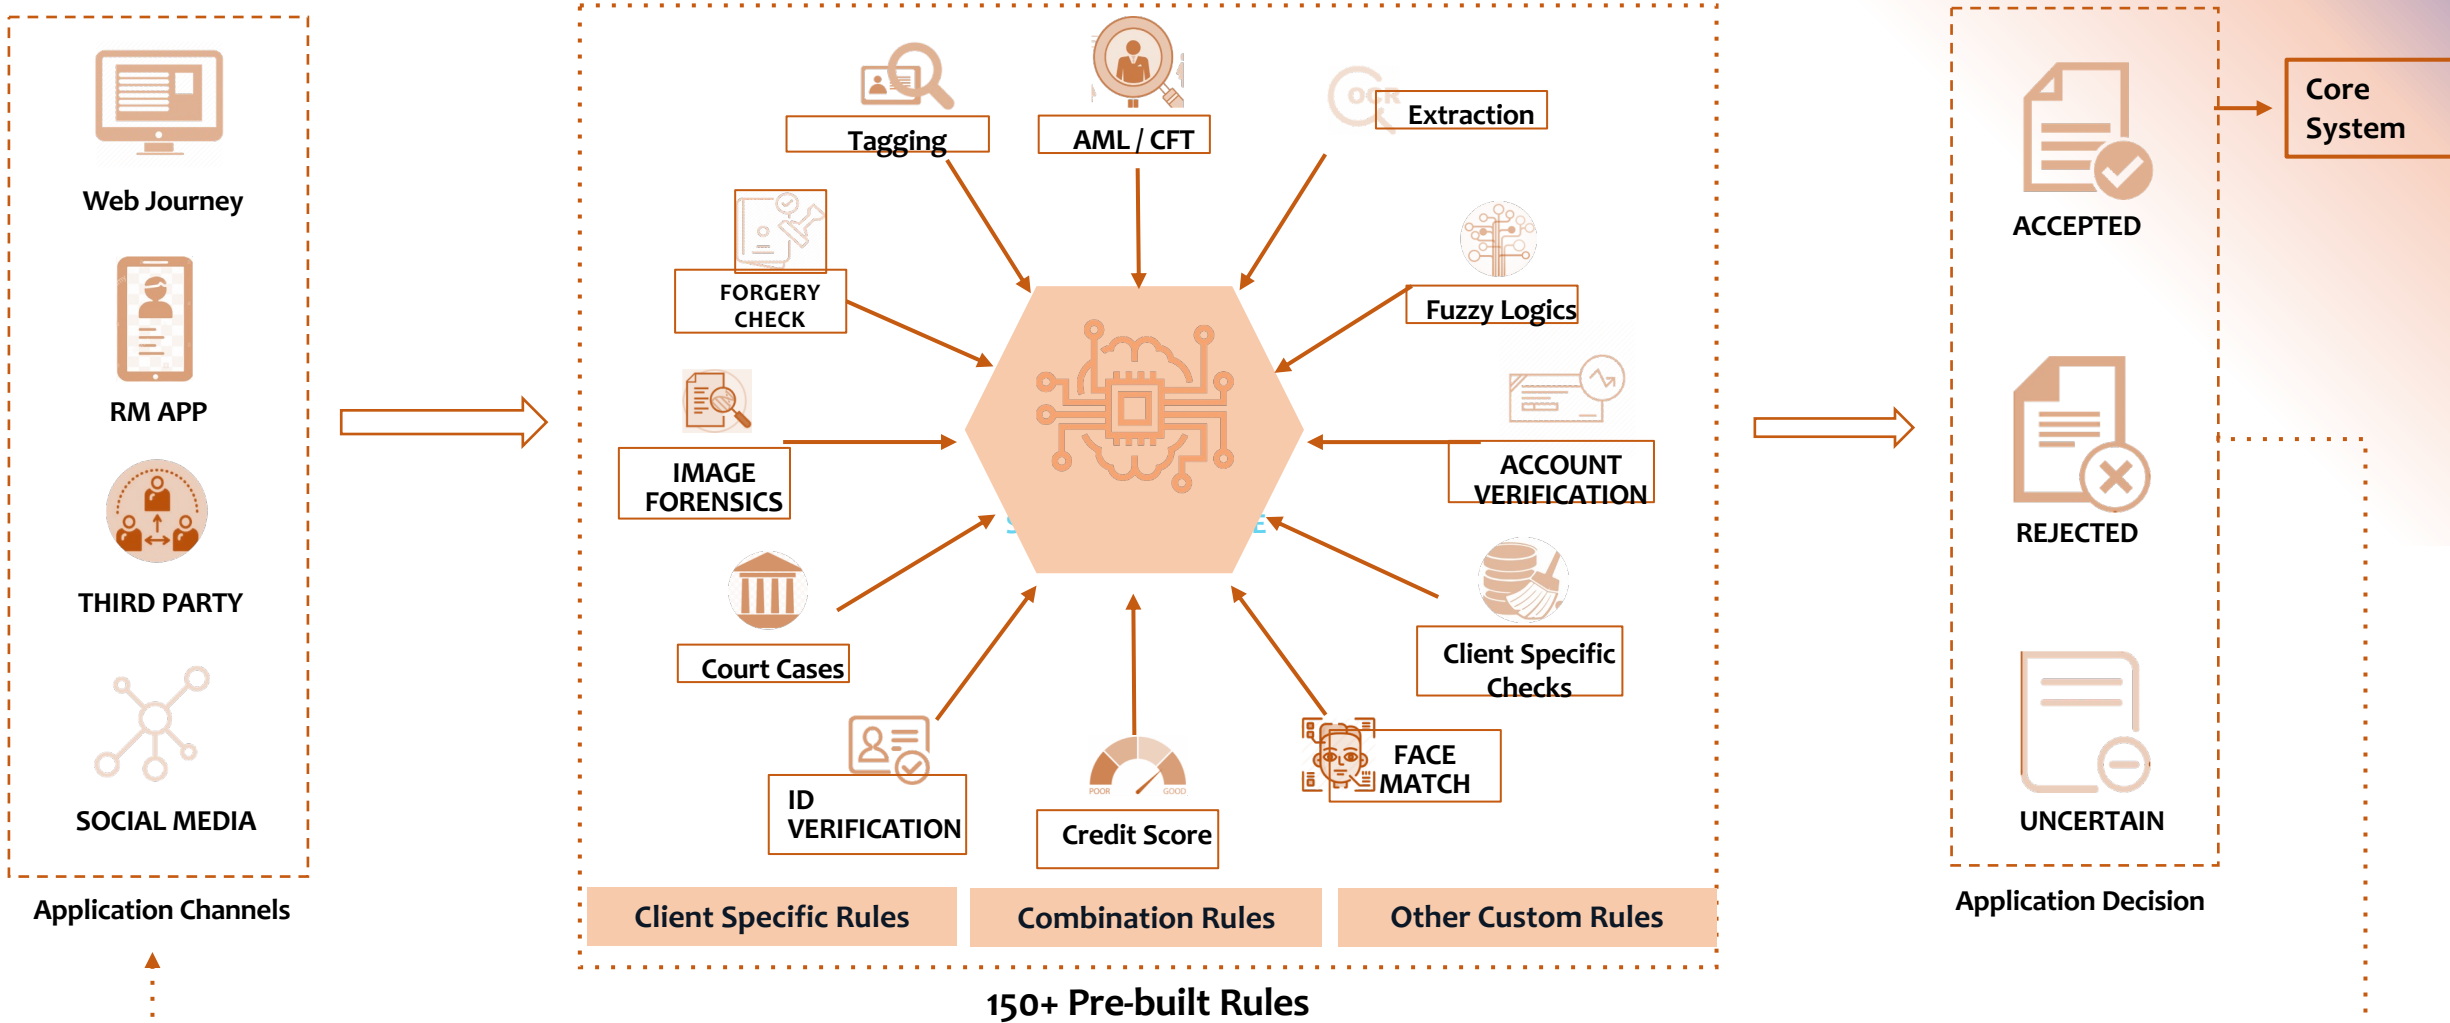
Web Journey

RM APP

THIRD PARTY

SOCIAL MEDIA

Application Channels

Tagging

AML / CFT

OCR

Extraction

FORGERY CHECK

Fuzzy Logics

IMAGE FORENSICS

ACCOUNT VERIFICATION

Court Cases

Client Specific Checks

ID VERIFICATION

POOR GOOD

Credit Score

FACE MATCH

Client Specific Rules

Combination Rules

Other Custom Rules

150+ Pre-built Rules

ACCEPTED

Core System

REJECTED

UNCERTAIN

Application Decision